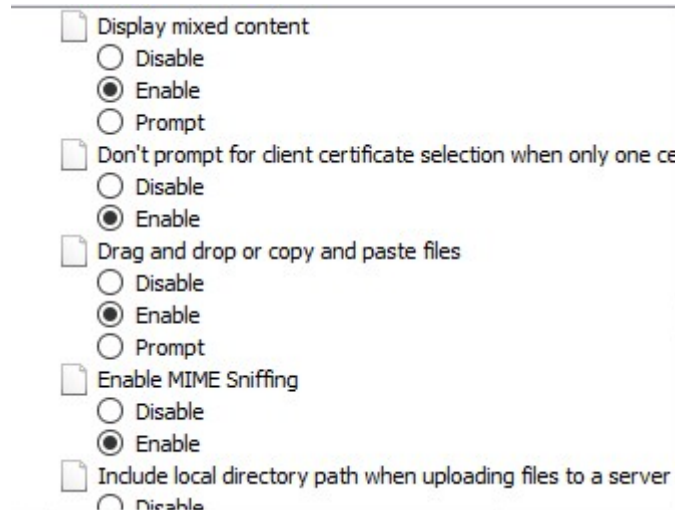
Display mixed content
Disable
Enable
Prompt
Don't prompt for client certificate selection when only one ce
Disable
Enable
Drag and drop or copy and paste files
Disable
Enable
Prompt
Enable MIME Sniffing
Disable
Enable
Include local directory path when uploading files to a server
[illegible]